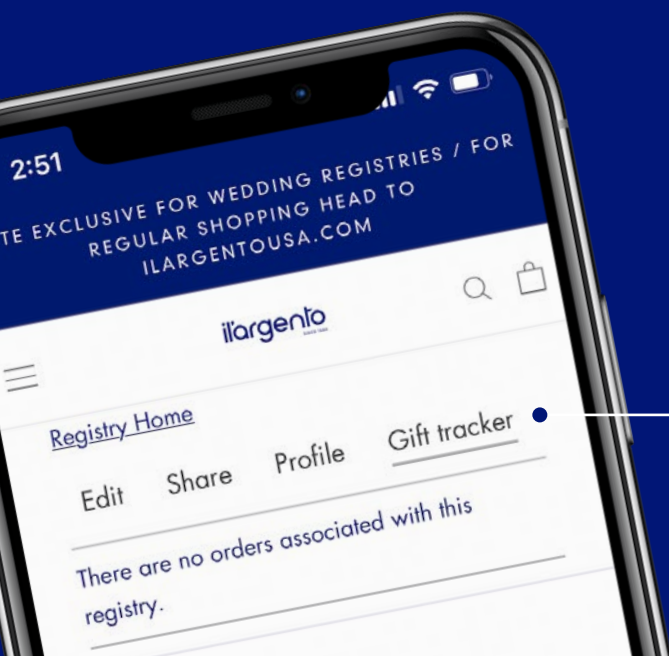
2:51

TE EXCLUSIVE FOR WEDDING REGISTRIES / FOR REGULAR SHOPPING HEAD TO ILARGENTOUSA.COM

ilargento
SINCE 1888

Registry Home

Edit Share Profile Gift tracker

There are no orders associated with this registry.